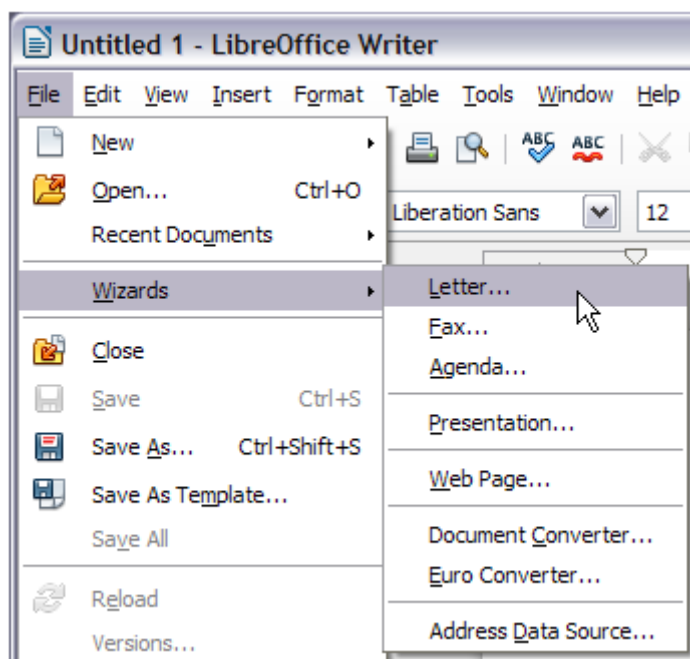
Untitled 1 - LibreOffice Writer

File Edit View Insert Format Table Tools Window Help

New
Open... Ctrl+O
Recent Documents
Wizards
Close
Save Ctrl+S
Save As... Ctrl+Shift+S
Save As Template...
Save All
Reload
Versions...

Liberation Sans 12

Letter...
Fax...
Agenda...
Presentation...
Web Page...
Document Converter...
Euro Converter...
Address Data Source...